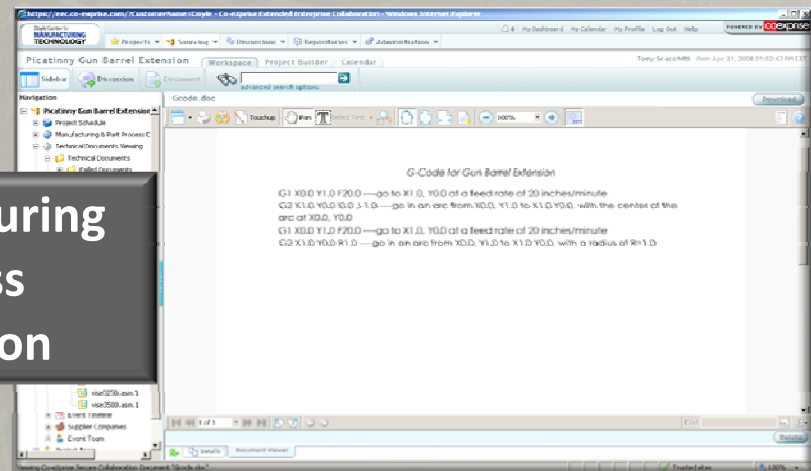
https://eec.co-exprise.com/?CustomerName=Coyle - Co-exprise Extended Enterprise Collaboration - Windows Internet Explorer

MANUFACTURING TECHNOLOGY

Projects Sourcing Discussions Repositories Administration

My Dashboard My Calendar My Profile Log Out Help

POWERED BY CO-EXPRISE

Picatinny Gun Barrel Extension

Workspace Project Builder Calendar

Tony Sciacchitti Mon Apr 21, 2008 01:03:47 PM EST

Sidebar Discussion Document

advanced search options

Navigation

Picatinny Gun Barrel Extension

Project Schedule

Manufacturing & Part Process D

Technical Documents Viewing

Technical Documents

Gcode.doc

Download

Touchup Pan Select Text 100%

G-Code for Gun Barrel Extension

G1 X0.0 Y1.0 F20.0 ----go to X1.0, Y0.0 at a feed rate of 20 inches/minute

G2 X1.0 Y0.0 I0.0 J-1.0 ----go in an arc from X0.0, Y1.0 to X1.0 Y0.0, with the center of the arc at X0.0, Y0.0

G1 X0.0 Y1.0 F20.0 ----go to X1.0, Y0.0 at a feed rate of 20 inches/minute

G2 X1.0 Y0.0 R1.0 ---- go in an arc from X0.0, Y1.0 to X1.0 Y0.0, with a radius of R=1.0

uring

ss

on

vise0250.asm.1

vise3500.asm.1

Supplier Companies

Event Team

1 of 1

Details Document Viewer

Trusted sites

100%